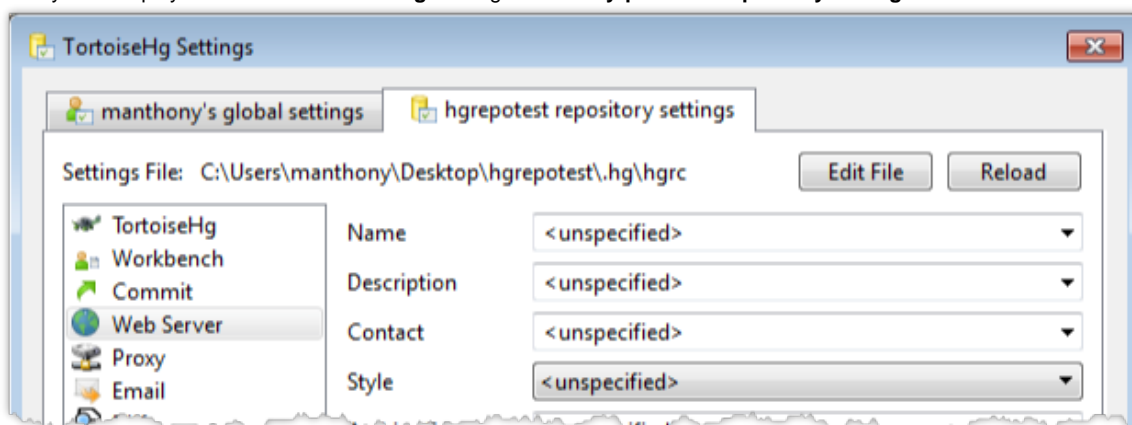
TortoiseHg Settings

manthony's global settings

hgrepotest repository settings

Settings File: C:\Users\manthony\Desktop\hgrepotest\.hg\hgrc

Edit File

Reload

TortoiseHg
Workbench
Commit
Web Server
Proxy
Email

Name <unspecified>

Description <unspecified>

Contact <unspecified>

Style <unspecified>